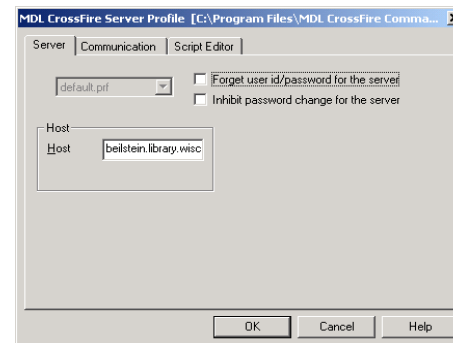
MDL CrossFire Server Profile [C:\Program Files\MDL CrossFire Comma...

Server | Communication | Script Editor

default.prf

Forget user id/password for the server

Inhibit password change for the server

Host

Host beilstein.library.wisc

OK | Cancel | Help